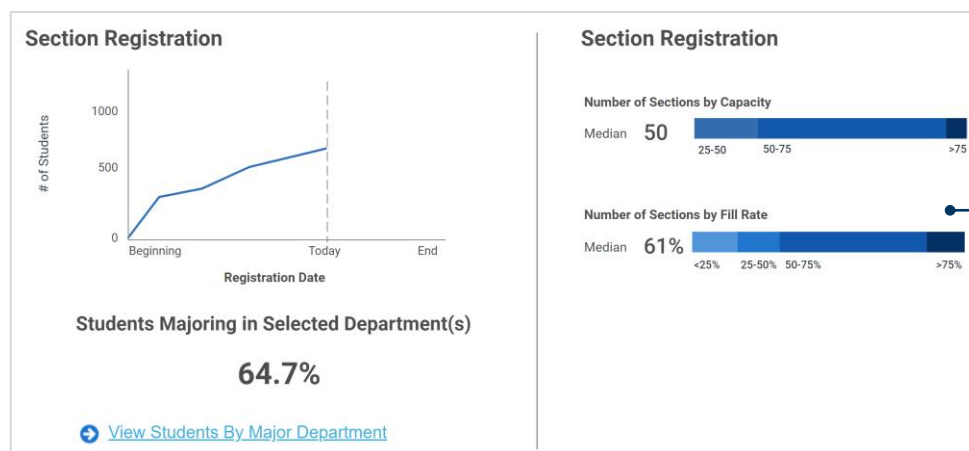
Section Registration

1000

500

0

# of Students

Beginning

Today

End

Registration Date

Students Majoring in Selected Department(s)

64.7%

View Students By Major Department

Section Registration

Number of Sections by Capacity

Median 50

25-50 50-75 >75

Number of Sections by Fill Rate

Median 61%

<25% 25-50% 50-75% >75%